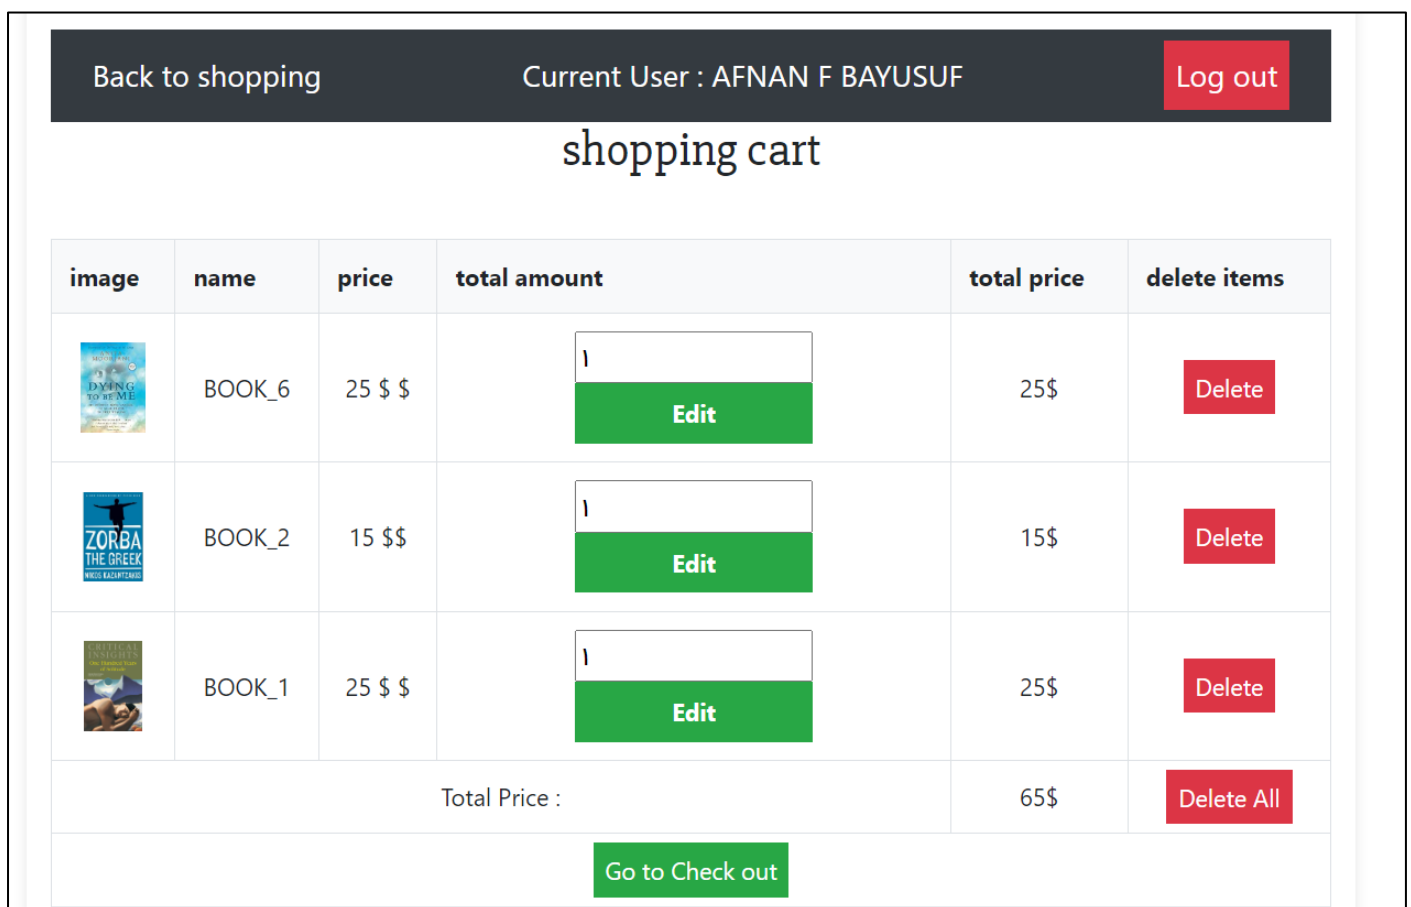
Back to shopping Current User : AFNAN F BAYUSUF Log out

shopping cart

| image | name | price | total amount | total price | delete items |
|---|---|---|---|---|---|
| DYING TO BE ME | BOOK_6 | 25 $ $ | ١ Edit | 25$ | Delete |
| ZORBA THE GREEK NIKOS KAZANTZAKIS | BOOK_2 | 15 $$ | ١ Edit | 15$ | Delete |
| CRITICAL INSIGHTS | BOOK_1 | 25 $ $ | ١ Edit | 25$ | Delete |
| Total Price : | | | | 65$ | Delete All |

Go to Check out